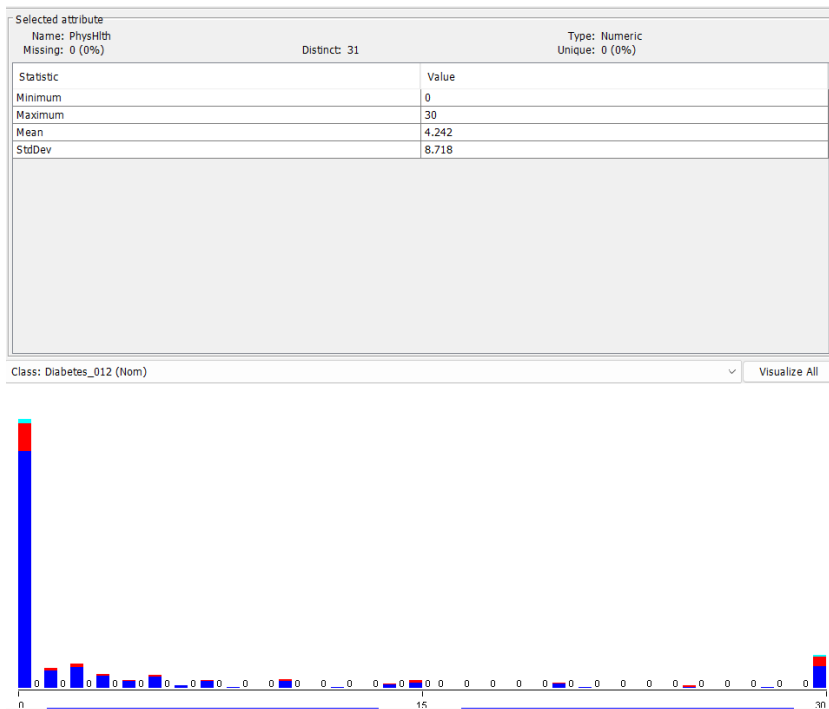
Selected attribute
Name: PhysHlth
Missing: 0 (0%)
Distinct: 31
Type: Numeric
Unique: 0 (0%)

| Statistic | Value |
|---|---|
| Minimum | 0 |
| Maximum | 30 |
| Mean | 4.242 |
| StdDev | 8.718 |

Class: Diabetes_012 (Nom)
Visualize All

0 0 0 0 0 0 0 0 0 0 0 0 0 0 0 0 0 0 0 0 0 0 0 0 0 0 0 0 0 0 0

0
15
30